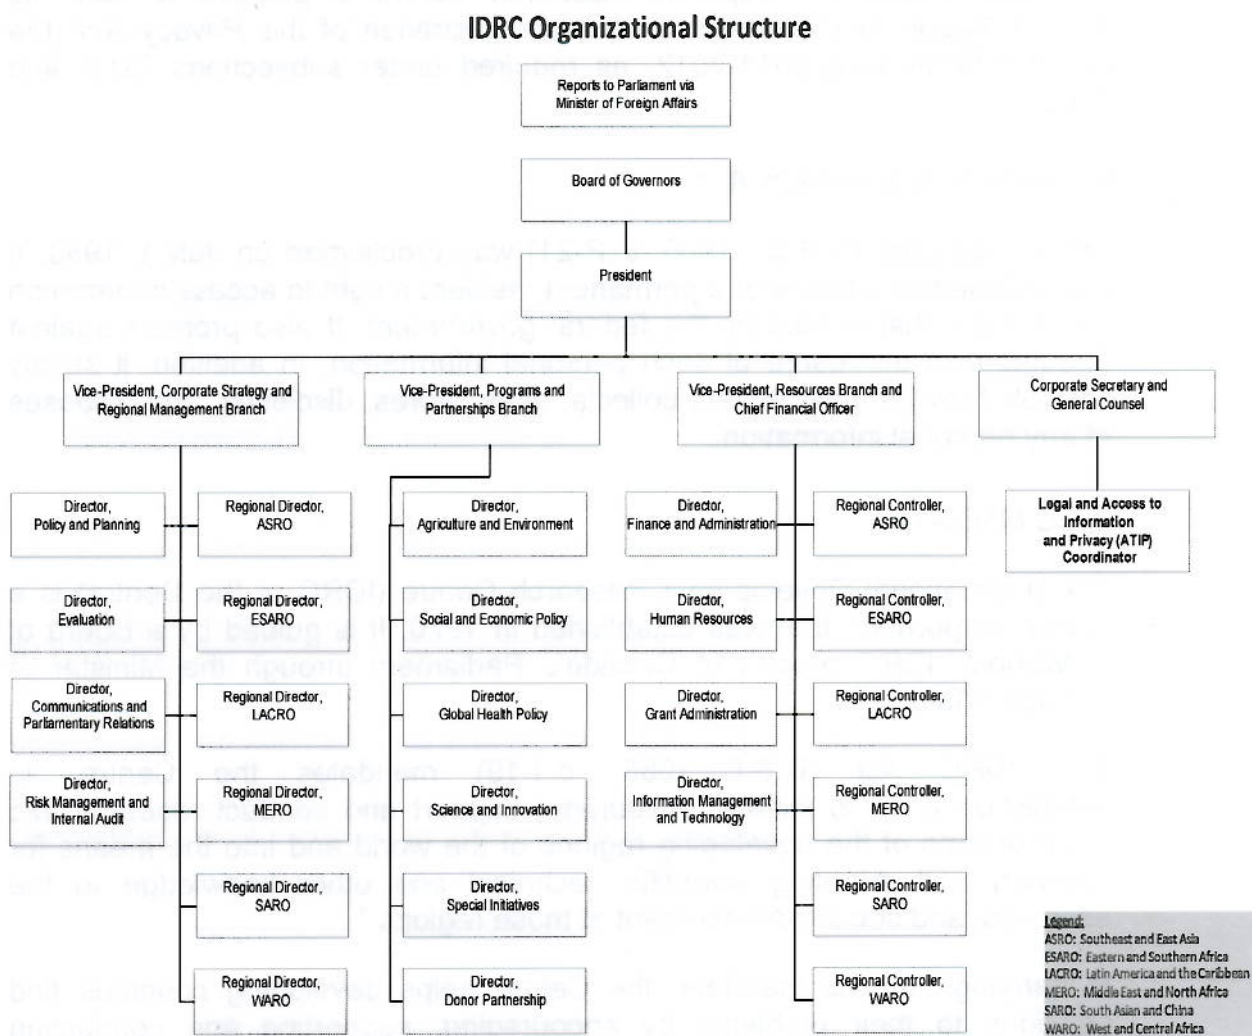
IDRC Organizational Structure

Reports to Parliament via Minister of Foreign Affairs

Board of Governors

President

Vice-President, Corporate Strategy and Regional Management Branch

Vice-President, Programs and Partnerships Branch

Vice-President, Resources Branch and Chief Financial Officer

Corporate Secretary and General Counsel

Director, Policy and Planning

Regional Director, ASRO

Director, Evaluation

Regional Director, ESARO

Director, Communications and Parliamentary Relations

Regional Director, LACRO

Director, Risk Management and Internal Audit

Regional Director, MERO

Regional Director, SARO

Regional Director, WARO

Director, Agriculture and Environment

Director, Social and Economic Policy

Director, Global Health Policy

Director, Science and Innovation

Director, Special Initiatives

Director, Donor Partnership

Director, Finance and Administration

Director, Human Resources

Director, Grant Administration

Director, Information Management and Technology

Regional Controller, ASRO

Regional Controller, ESARO

Regional Controller, LACRO

Regional Controller, MERO

Regional Controller, SARO

Regional Controller, WARO

Legal and Access to Information and Privacy (ATIP) Coordinator

Legend:
ASRO: Southeast and East Asia
ESARO: Eastern and Southern Africa
LACRO: Latin America and the Caribbean
MERO: Middle East and North Africa
SARO: South Asian and China
WARO: West and Central Africa